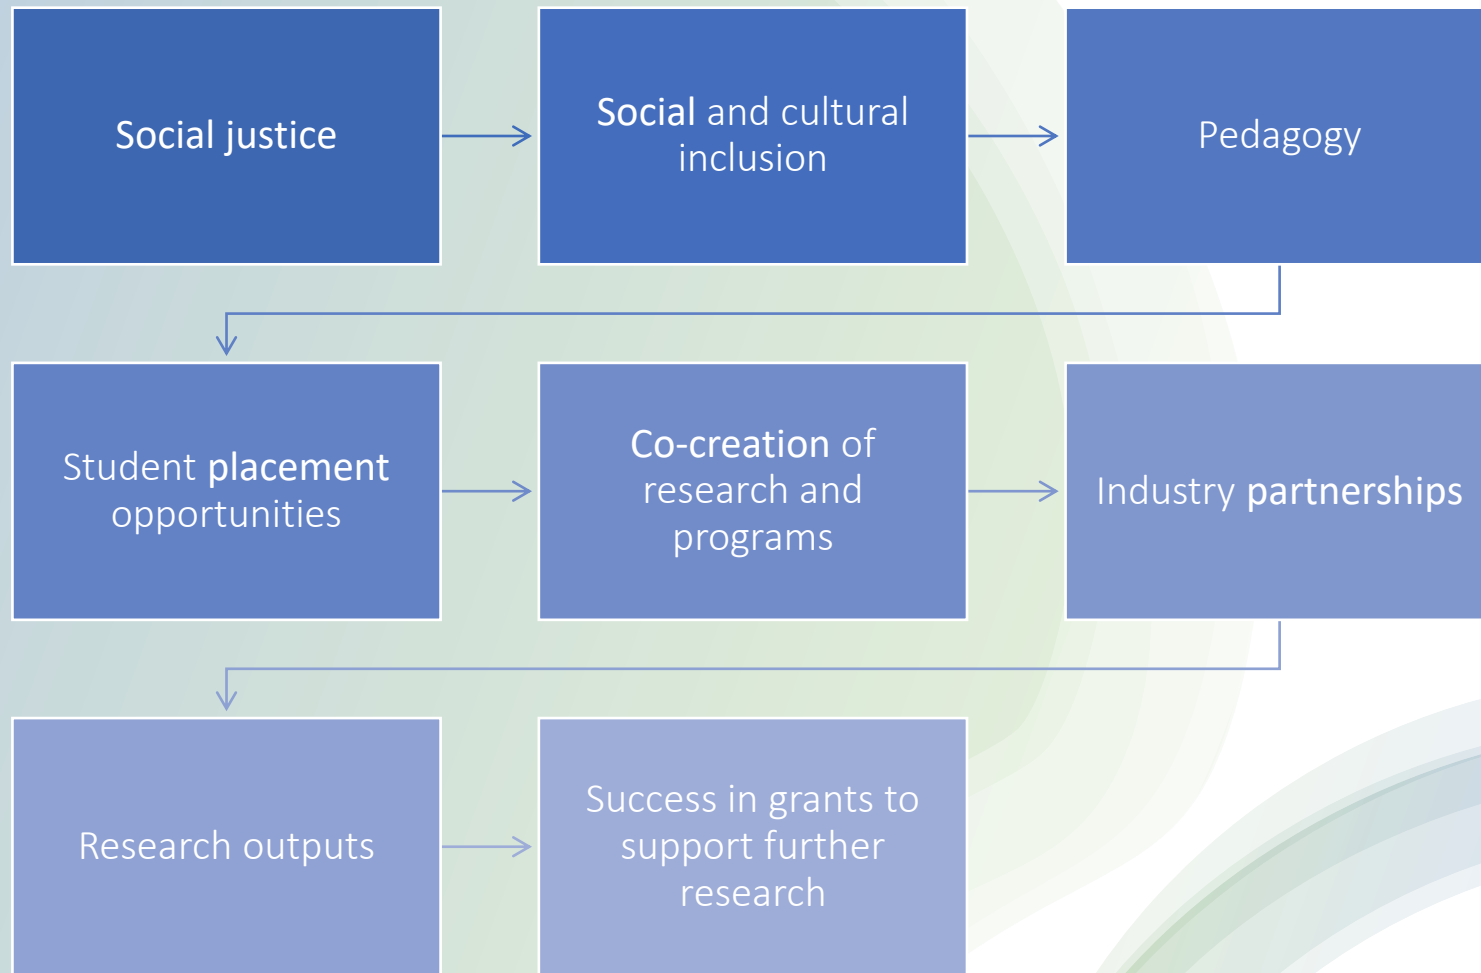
Social justice

Social and cultural inclusion

Pedagogy

Student placement opportunities

Co-creation of research and programs

Industry partnerships

Research outputs

Success in grants to support further research